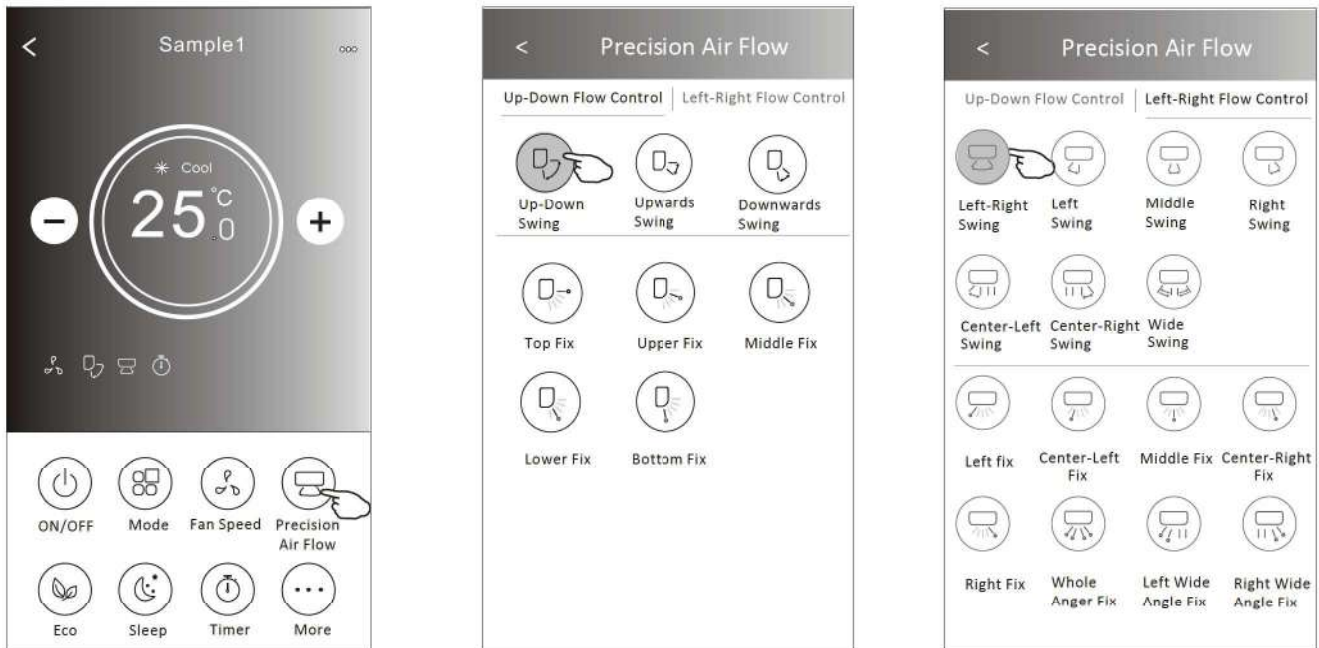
<
Sample1
Cool
25 °C .0
−
+

ON/OFF
Mode
Fan Speed
Precision Air Flow
Eco
Sleep
Timer
More

<
Precision Air Flow
Up-Down Flow Control
Left-Right Flow Control
Up-Down Swing
Upwards Swing
Downwards Swing
Top Fix
Upper Fix
Middle Fix
Lower Fix
Bottom Fix

<
Precision Air Flow
Up-Down Flow Control
Left-Right Flow Control
Left-Right Swing
Left Swing
Middle Swing
Right Swing
Center-Left Swing
Center-Right Swing
Wide Swing
Left fix
Center-Left Fix
Middle Fix
Center-Right Fix
Right Fix
Whole Anger Fix
Left Wide Angle Fix
Right Wide Angle Fix